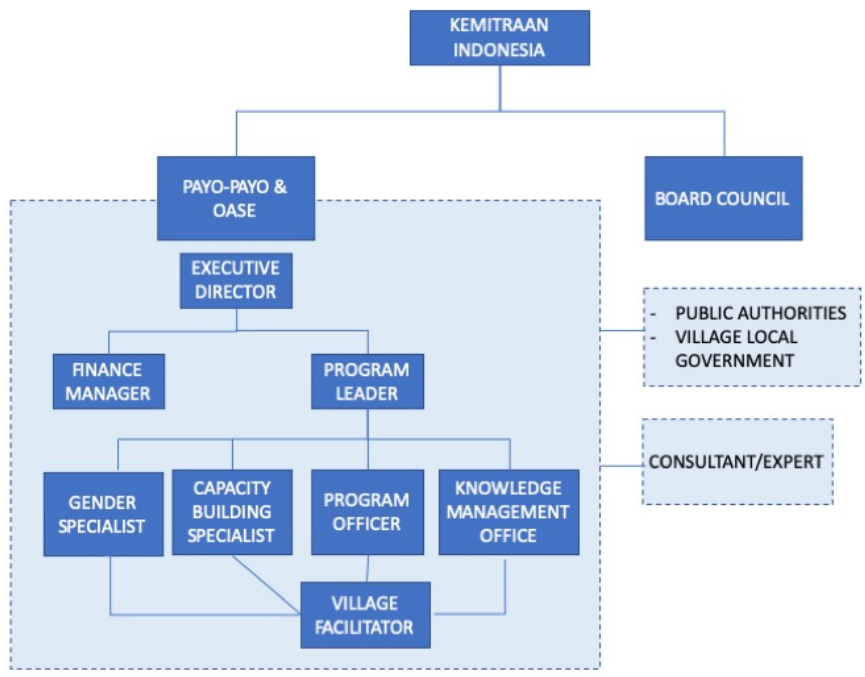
KEMITRAAN INDONESIA

PAYO-PAYO & OASE

BOARD COUNCIL

EXECUTIVE DIRECTOR

- PUBLIC AUTHORITIES
- VILLAGE LOCAL GOVERNMENT

FINANCE MANAGER

PROGRAM LEADER

CONSULTANT/EXPERT

GENDER SPECIALIST

CAPACITY BUILDING SPECIALIST

PROGRAM OFFICER

KNOWLEDGE MANAGEMENT OFFICE

VILLAGE FACILITATOR